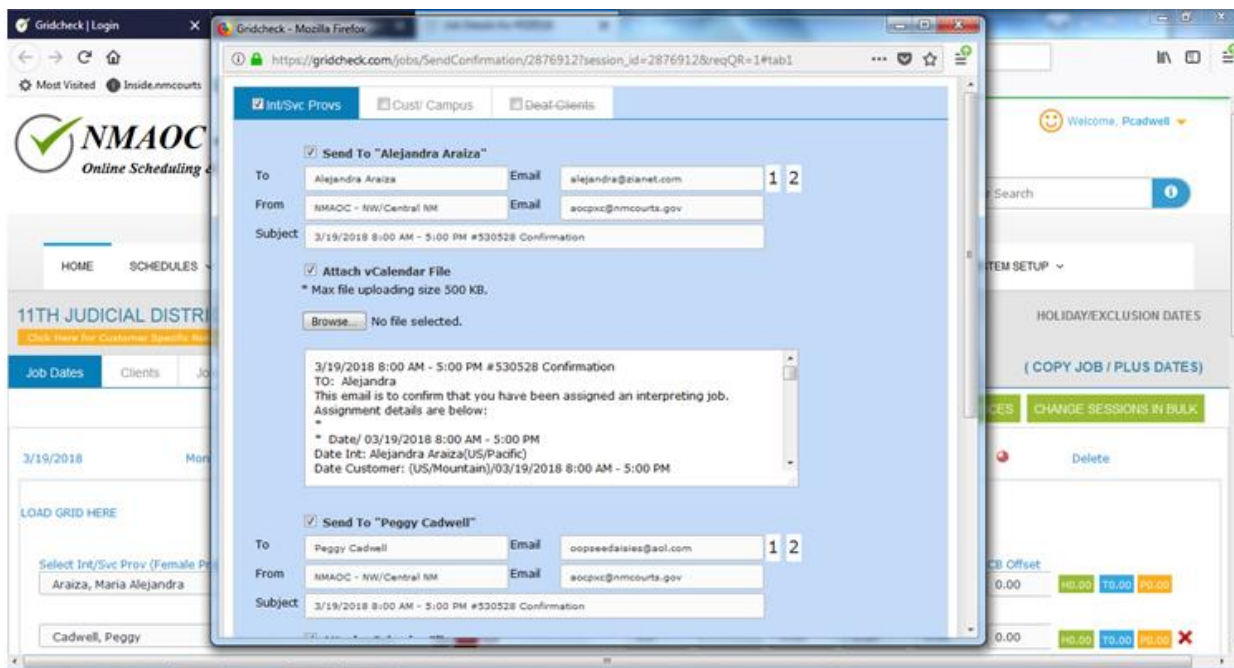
Gridcheck | Login

Gridcheck - Mozilla Firefox

https://gridcheck.com/jobs/SendConfirmation/2876912?session_id=2876912&reqQR=1#tab1

Most Visited Inside.nmcourts

Int/Svc Provs Cust/ Campus Deaf Clients

Send To "Alejandra Araiza"

| To | Alejandra Araiza | Email | alejandra@zianet.com | 1 2 |
|---|---|---|---|---|
| From | NMAOC - NW/Central NM | Email | aocpxc@nmcourts.gov | |
| Subject | 3/19/2018 8:00 AM - 5:00 PM #530528 Confirmation | | | |

Attach vCalendar File
* Max file uploading size 500 KB.

Browse... No file selected.

3/19/2018 8:00 AM - 5:00 PM #530528 Confirmation
TO: Alejandra
This email is to confirm that you have been assigned an interpreting job.
Assignment details are below:
*
* Date/ 03/19/2018 8:00 AM - 5:00 PM
Date Int: Alejandra Araiza(US/Pacific)
Date Customer: (US/Mountain)/03/19/2018 8:00 AM - 5:00 PM

Send To "Peggy Cadwell"

| To | Peggy Cadwell | Email | oopseedaisies@aol.com | 1 2 |
|---|---|---|---|---|
| From | NMAOC - NW/Central NM | Email | aocpxc@nmcourts.gov | |
| Subject | 3/19/2018 8:00 AM - 5:00 PM #530528 Confirmation | | | |

NMAOC
Online Scheduling
Welcome, Pcadwell
Search
HOME SCHEDULES
TEM SETUP
11TH JUDICIAL DISTR
HOLIDAY/EXCLUSION DATES
Job Dates Clients
( COPY JOB / PLUS DATES)
CHANGE SESSIONS IN BULK
3/19/2018 Mon
Delete
LOAD GRID HERE
Select Int/Svc Prov (Female P
CB Offset
Araiza, Maria Alejandra
0.00 H0.00 T0.00 P0.00
Cadwell, Peggy
0.00 H0.00 T0.00 P0.00